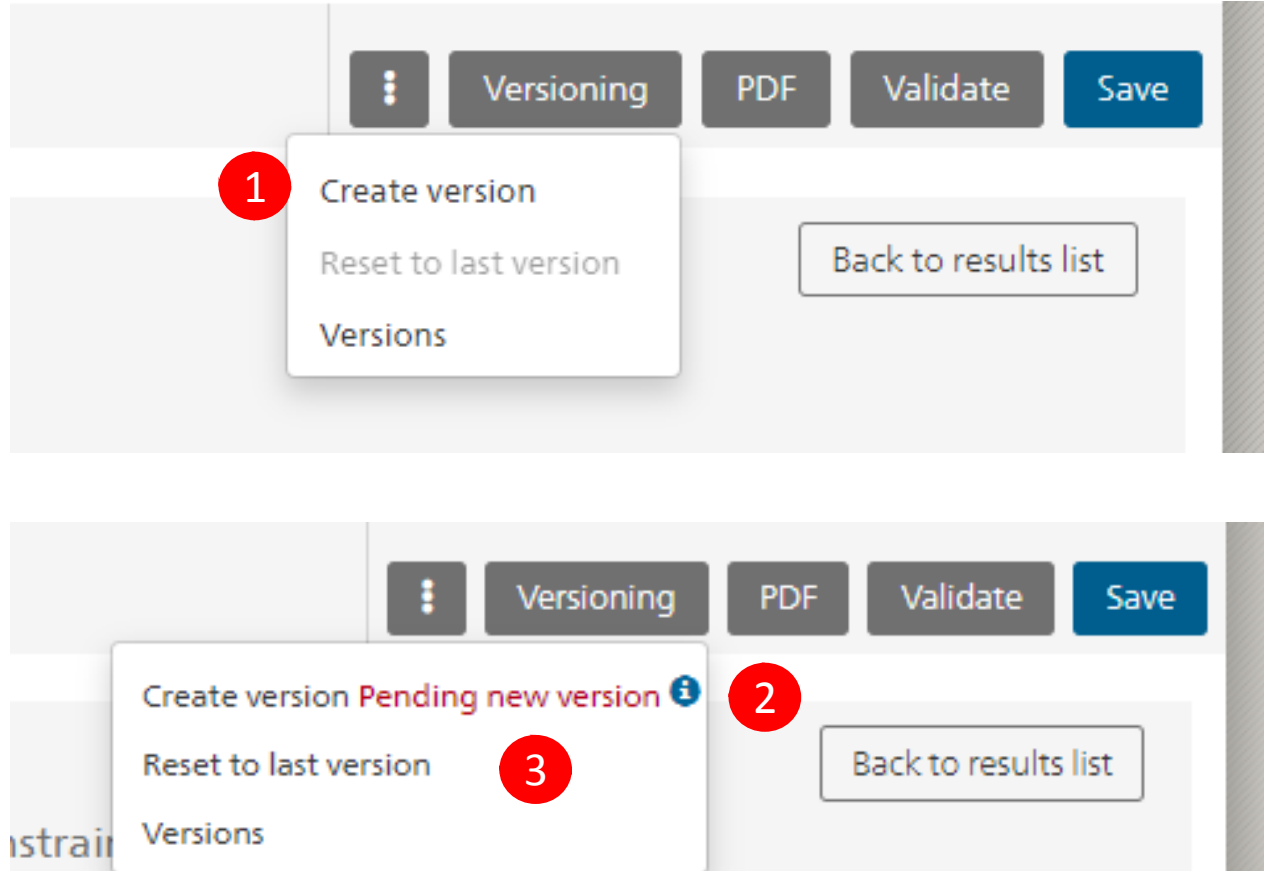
Versioning PDF Validate Save

1 Create version

Reset to last version

Versions

Back to results list

Versioning PDF Validate Save

Create version Pending new version 2

Reset to last version 3

Versions

Back to results list

nstrai